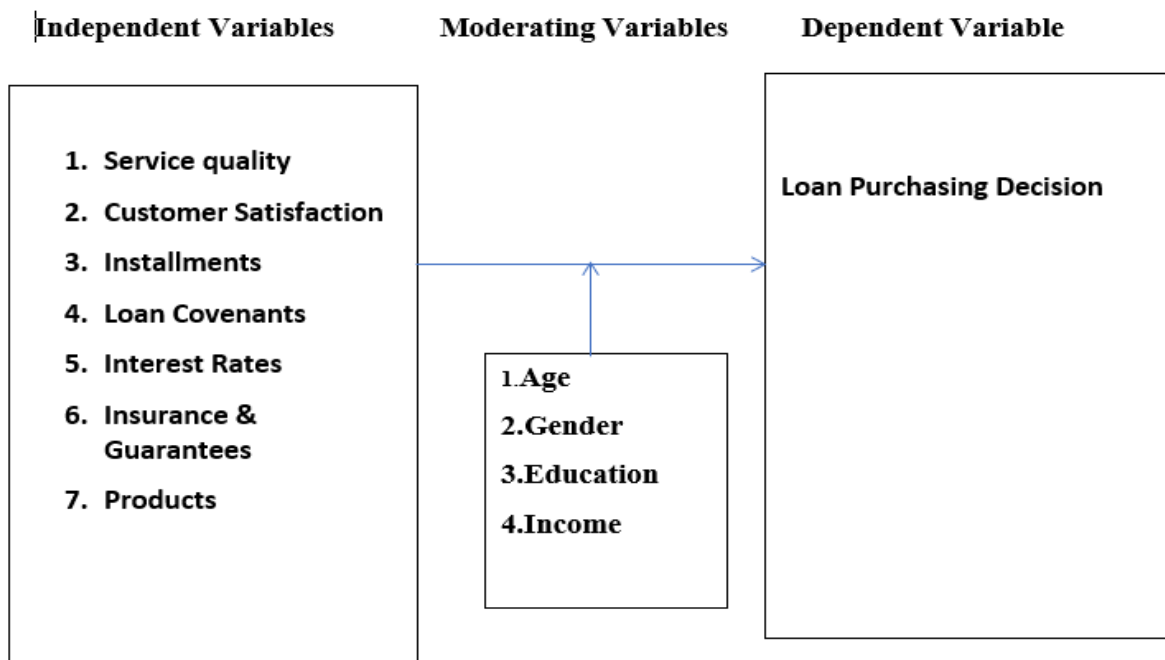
Independent Variables Moderating Variables Dependent Variable

1. Service quality
2. Customer Satisfaction
3. Installments
4. Loan Covenants
5. Interest Rates
6. Insurance & Guarantees
7. Products

Loan Purchasing Decision

1.Age
2.Gender
3.Education
4.Income